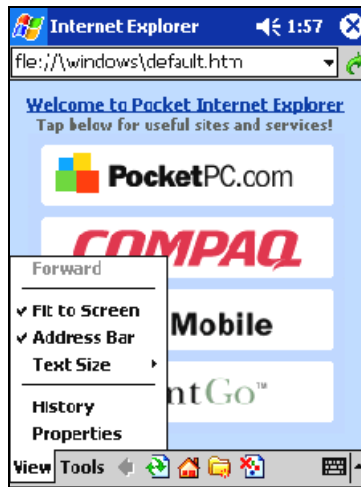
Internet Explorer 1:57

file://\windows\default.htm

Welcome to Pocket Internet Explorer
Tap below for useful sites and services!

PocketPC.com

COMPAQ

Mobile

ntGo™

Forward
✔ Fit to Screen
✔ Address Bar
Text Size
History
Properties

View Tools